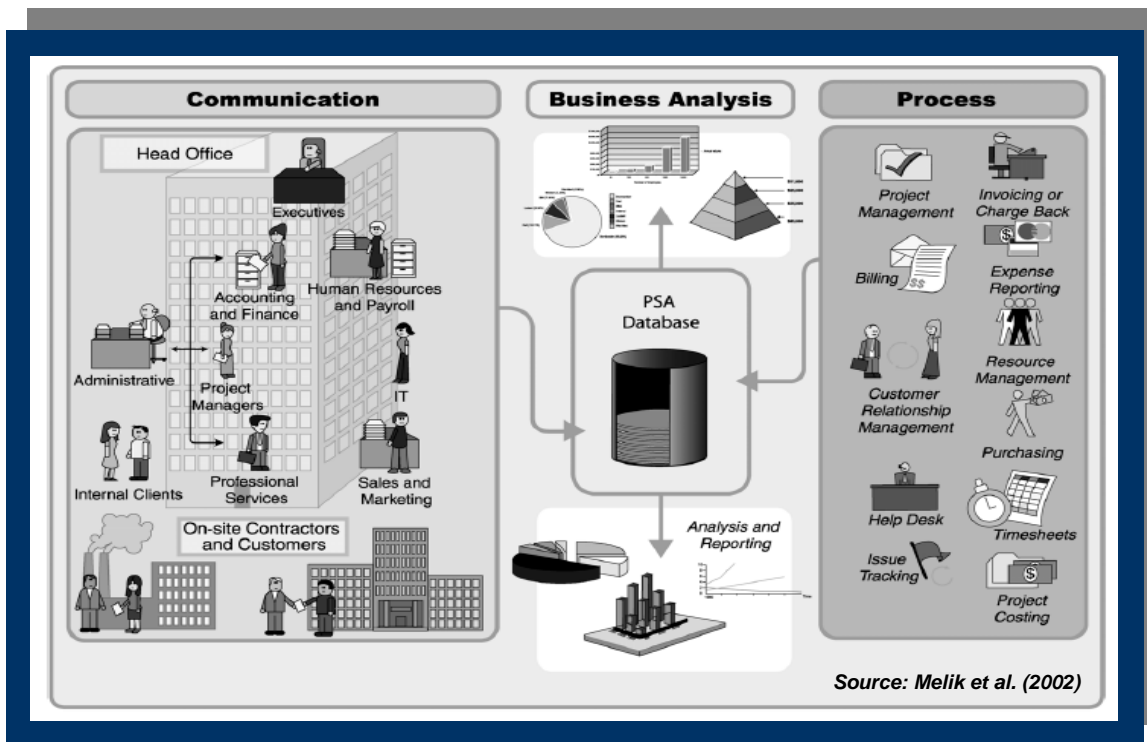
Communication

Business Analysis

Process

Head Office

Executives

Accounting and Finance

Human Resources and Payroll

Administrative

Project Managers

IT

Internal Clients

Professional Services

Sales and Marketing

On-site Contractors and Customers

PSA Database

Analysis and Reporting

Project Management

Invoicing or Charge Back

Billing

Expense Reporting

Resource Management

Customer Relationship Management

Purchasing

Help Desk

Timesheets

Issue Tracking

Project Costing

Source: Melik et al. (2002)